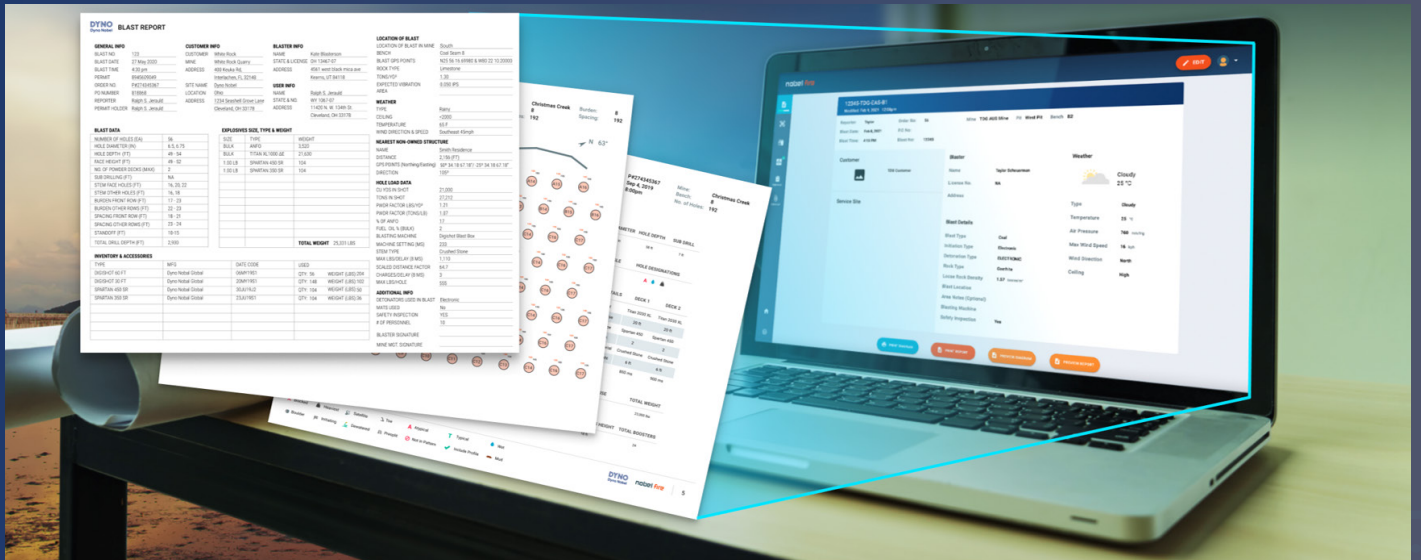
DYNO
Dyno Nobel

BLAST REPORT

GENERAL INFO
BLAST NO. 122
BLAST DATE 27 May 2020
BLAST TIME 4:30 pm
PERMIT 8949609049
ORDER NO. PM27434367
PO NUMBER 818868
REPORTER Ralph S. Jerauld
PERMIT HOLDER Ralph S. Jerauld

CUSTOMER INFO
CUSTOMER White Rock
MINE White Rock Quarry
ADDRESS 400 Keuka Rd, Interlachen, FL 32148
SITE NAME Dyno Nobel
LOCATION Ohio
ADDRESS 1234 Seashell Drive Lane Cleveland, OH 33178

BLASTER INFO
NAME Kale Blasterson
STATE & LICENSE OH 13467-07
ADDRESS 4061 west black mica ave Kearns, UT 84118

USER INFO
NAME Ralph S. Jerauld
STATE & NO. WY 1067-07
ADDRESS 11405 N. W. 134th St Cleveland, OH 33178

LOCATION OF BLAST
LOCATION OF BLAST IN MINE South
BENCH Coal Seam 8
BLAST GPS POINTS
ROCK TYPE Limestone
TONS/YD³ 1.30
EXPECTED VIBRATION
AREA

WEATHER
TYPE Rainy
CEILING
TEMPERATURE
WIND DIRECTION & SPEED Southeast

NEAREST NON-OWNED STRUCTURE
NAME Smith Residence
DISTANCE
GPS POINTS (Northing/Easting)
DIRECTION

HOLE LOAD DATA
CU YDS IN SHOT 21,000
TONS IN SHOT 27,210
POWDER FACTOR LBS/YD³ 1.31
POWDER FACTOR (TONS/LB) 1.07
% OF ANFO
FUEL OIL % (BULK)
BLASTING MACHINE
MACHINE SETTING (MS)
STEM TYPE Crushed Stone
MAX LBS/DELAY (8 MS)
SCALED DISTANCE FACTOR
CHARGES/DELAY (8 MS)
MAX LBS/HOLE

ADDITIONAL INFO
DETONATORS USED IN BLAST Electronic
MATS USED No
SAFETY INSPECTION YES
# OF PERSONNEL
BLASTER SIGNATURE
MINE MGT. SIGNATURE

BLAST DATA
NUMBER OF HOLES (EA) 36
HOLE DIAMETER (IN) 6.5, 6.75
HOLE DEPTH (FT) 49 - 54
FACE HEIGHT (FT) 49 - 52
NO. OF POWDER DECKS (MAX) 2
SUB DRILLING (FT) NA
STEM FACE HOLES (FT) 16, 20, 22
STEM OTHER HOLES (FT) 16, 18
BURDEN FRONT ROW (FT) 17 - 23
BURDEN OTHER ROWS (FT) 22 - 23
SPACING FRONT ROW (FT) 18 - 23
SPACING OTHER ROWS (FT) 23 - 24
STANDOFF (FT) 18-15
TOTAL DRILL DEPTH (FT) 2,900

EXPLOSIVES SIZE, TYPE & WEIGHT
SIZE | TYPE | WEIGHT
BULK | ANFO | 3,522
BULK | TITAN XL1000 (66) | 21,605
1.00 LB | SPARTAN 450 SR | 104
1.00 LB | SPARTAN 350 SR | 104
TOTAL WEIGHT 25,331 LBS

INVENTORY & ACCESSORIES
TYPE | MFG | DATE CODE | USED
DIGISHOT 40 FT | Dyno Nobel Global | 06MY19D1 | QTY: 36 WEIGHT (LBS) 259
DIGISHOT 30 FT | Dyno Nobel Global | 20MY19D1 | QTY: 144 WEIGHT (LBS) 103
SPARTAN 450 SR | Dyno Nobel Global | 05JU19J2 | QTY: 104 WEIGHT (LBS) 56
SPARTAN 350 SR | Dyno Nobel Global | 23JU19D1 | QTY: 104 WEIGHT (LBS) 56

Christmas Creek 8
Burden:
Spacing:
192
#274345367
Sep 4, 2019
Mine:
Bench:
No. of Holes:
Christmas Creek 8
192
HOLE DESIGNATIONS
DECK 1
DECK 2
TOTAL WEIGHT
TOTAL BOOSTERS

DYNO
nobel fire
5

nobel fire
EDIT
Customer
Service Site
Blaster
Blast Details
Weather
Cloudy
25 °C
Type
Temperature
Air Pressure
Max Wind Speed
Wind Direction
Ceiling